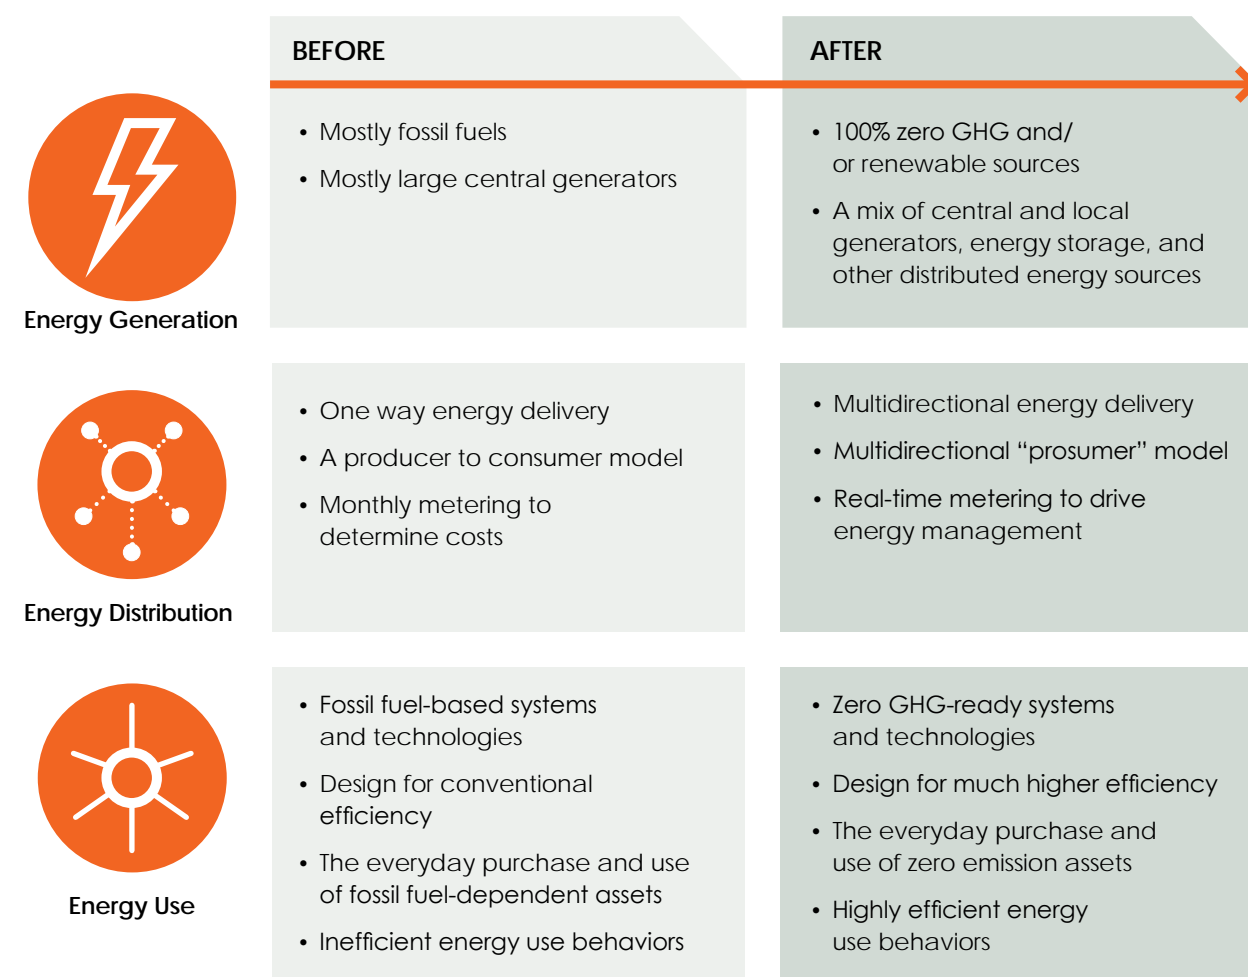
BEFORE

AFTER

Energy Generation

• Mostly fossil fuels
• Mostly large central generators

• 100% zero GHG and/ or renewable sources
• A mix of central and local generators, energy storage, and other distributed energy sources

Energy Distribution

• One way energy delivery
• A producer to consumer model
• Monthly metering to determine costs

• Multidirectional energy delivery
• Multidirectional “prosumer” model
• Real-time metering to drive energy management

Energy Use

• Fossil fuel-based systems and technologies
• Design for conventional efficiency
• The everyday purchase and use of fossil fuel-dependent assets
• Inefficient energy use behaviors

• Zero GHG-ready systems and technologies
• Design for much higher efficiency
• The everyday purchase and use of zero emission assets
• Highly efficient energy use behaviors